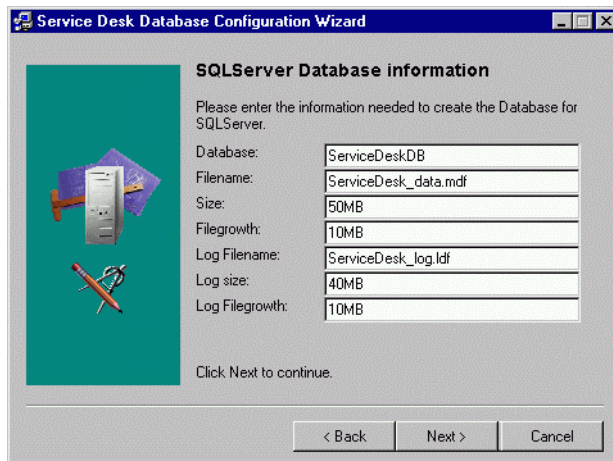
Service Desk Database Configuration Wizard

SQLServer Database information

Please enter the information needed to create the Database for SQLServer.

Database: ServiceDeskDB
Filename: ServiceDesk_data.mdf
Size: 50MB
Filegrowth: 10MB
Log Filename: ServiceDesk_log.ldf
Log size: 40MB
Log Filegrowth: 10MB

Click Next to continue.

< Back
Next >
Cancel